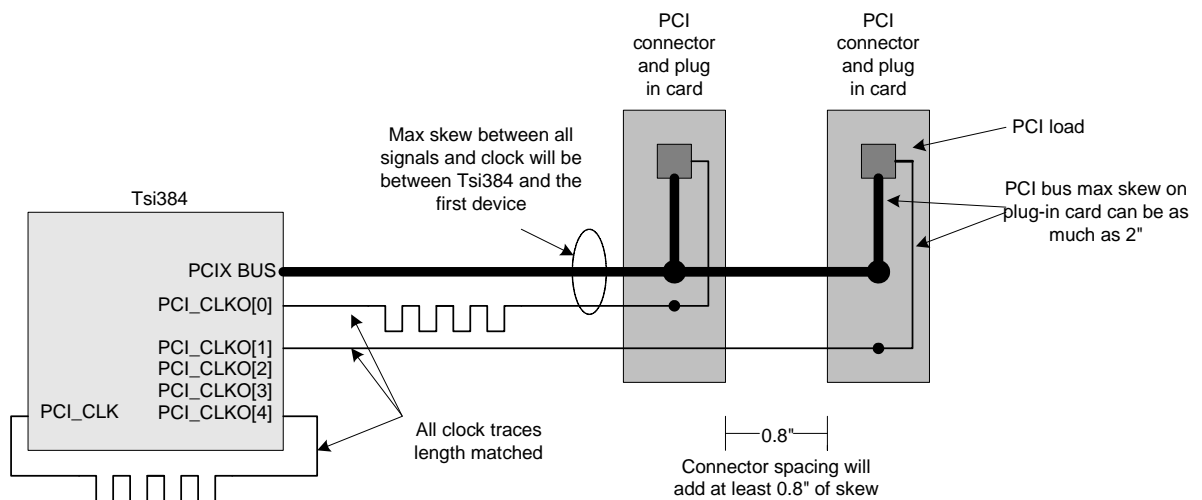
PCI connector and plug in card

PCI connector and plug in card

Max skew between all signals and clock will be between Tsi384 and the first device

PCI load

PCI bus max skew on plug-in card can be as much as 2"

Tsi384

PCIX BUS

PCI_CLKO[0]

PCI_CLKO[1]

PCI_CLKO[2]

PCI_CLKO[3]

PCI_CLKO[4]

PCI_CLK

All clock traces length matched

0.8"

Connector spacing will add at least 0.8" of skew